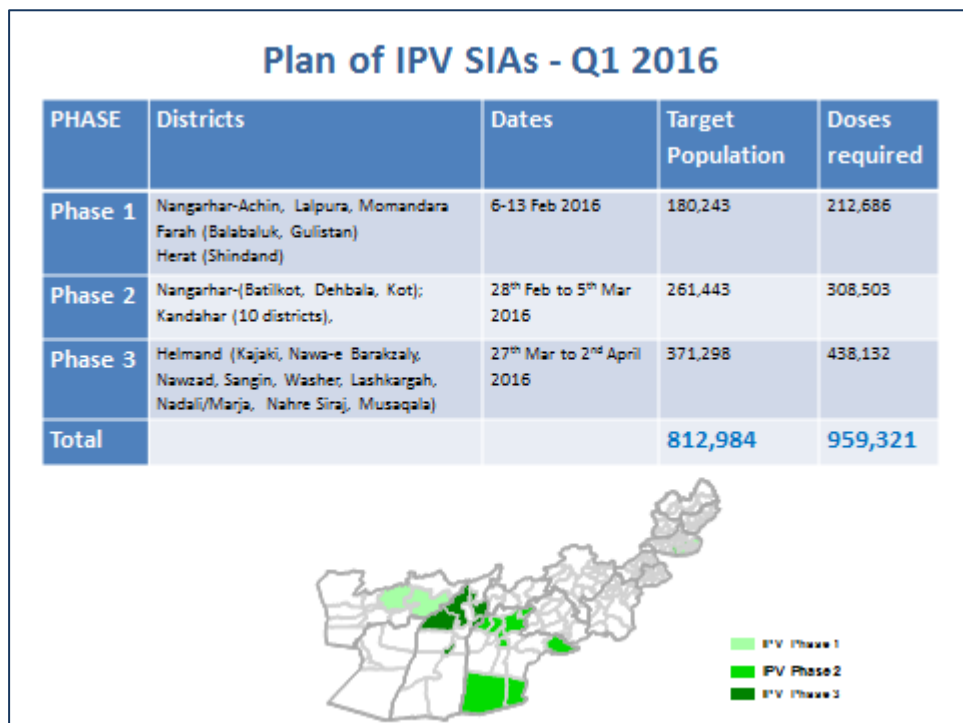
Plan of IPV SIAs - Q1 2016

| PHASE | Districts | Dates | Target Population | Doses required |
|---|---|---|---|---|
| Phase 1 | Nangarhar-Achin, Lalpura, Momandara Farah (Balabaluk, Gulistan) Herat (Shindand) | 6-13 Feb 2016 | 180,243 | 212,686 |
| Phase 2 | Nangarhar-(Batilkot, Dehbala, Kot); Kandahar (10 districts), | 28$^{th}$ Feb to 5$^{th}$ Mar 2016 | 261,443 | 308,503 |
| Phase 3 | Helmand (Kajaki, Nawa-e Barakzaly, Nawzad, Sangin, Washer, Lashkargah, Nadali/Marja, Nahre Siraj, Musaqala) | 27$^{th}$ Mar to 2$^{nd}$ April 2016 | 371,298 | 438,132 |
| Total | | | 812,984 | 959,321 |

IPV Phase 1
IPV Phase 2
IPV Phase 3